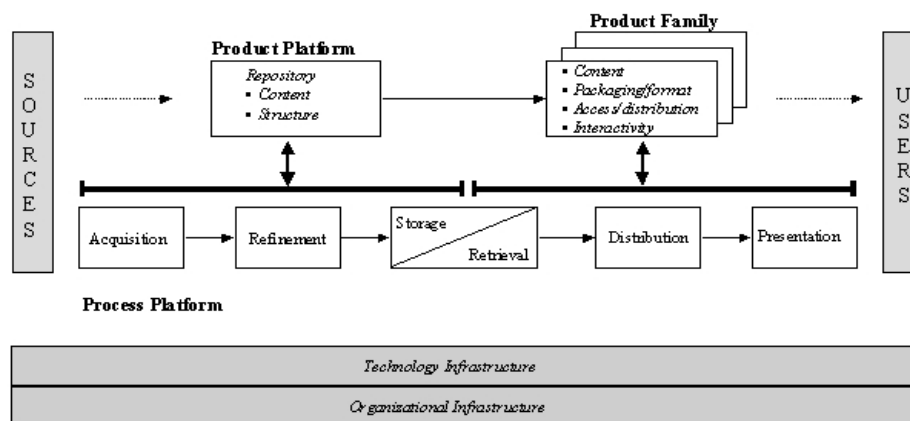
SOURCES

Product Platform

Repository
▪ Content
▪ Structure

Product Family

▪ Content
▪ Packaging/format
▪ Access/distribution
▪ Interactivity

USERS

Acquisition

Refinement

Storage

Retrieval

Distribution

Presentation

Process Platform

Technology Infrastructure

Organizational Infrastructure